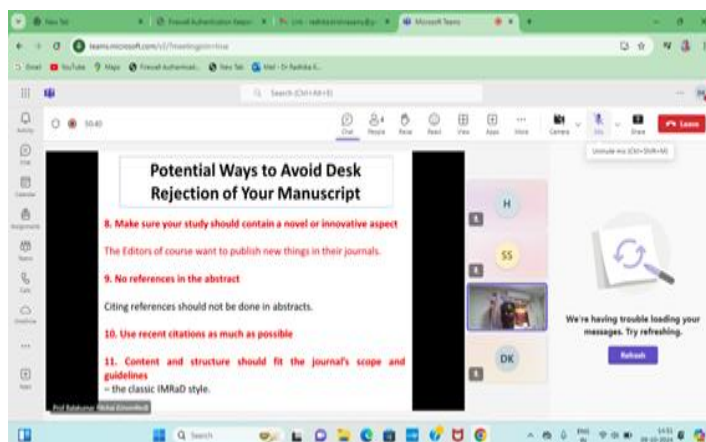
Potential Ways to Avoid Desk Rejection of Your Manuscript

8. Make sure your study should contain a novel or innovative aspect

The Editors of course want to publish new things in their journals.

9. No references in the abstract

Citing references should not be done in abstracts.

10. Use recent citations as much as possible

11. Content and structure should fit the journal's scope and guidelines
– the classic IMRaD style.

Microsoft Teams

teams.microsoft.com

Search (Ctrl+Alt+E)

50:40

Chat People Raise React View Apps More Camera Mic Share Leave

Unmute mic (Ctrl+Shift+M)

H

SS

DK

We're having trouble loading your messages. Try refreshing.

Refresh

Search